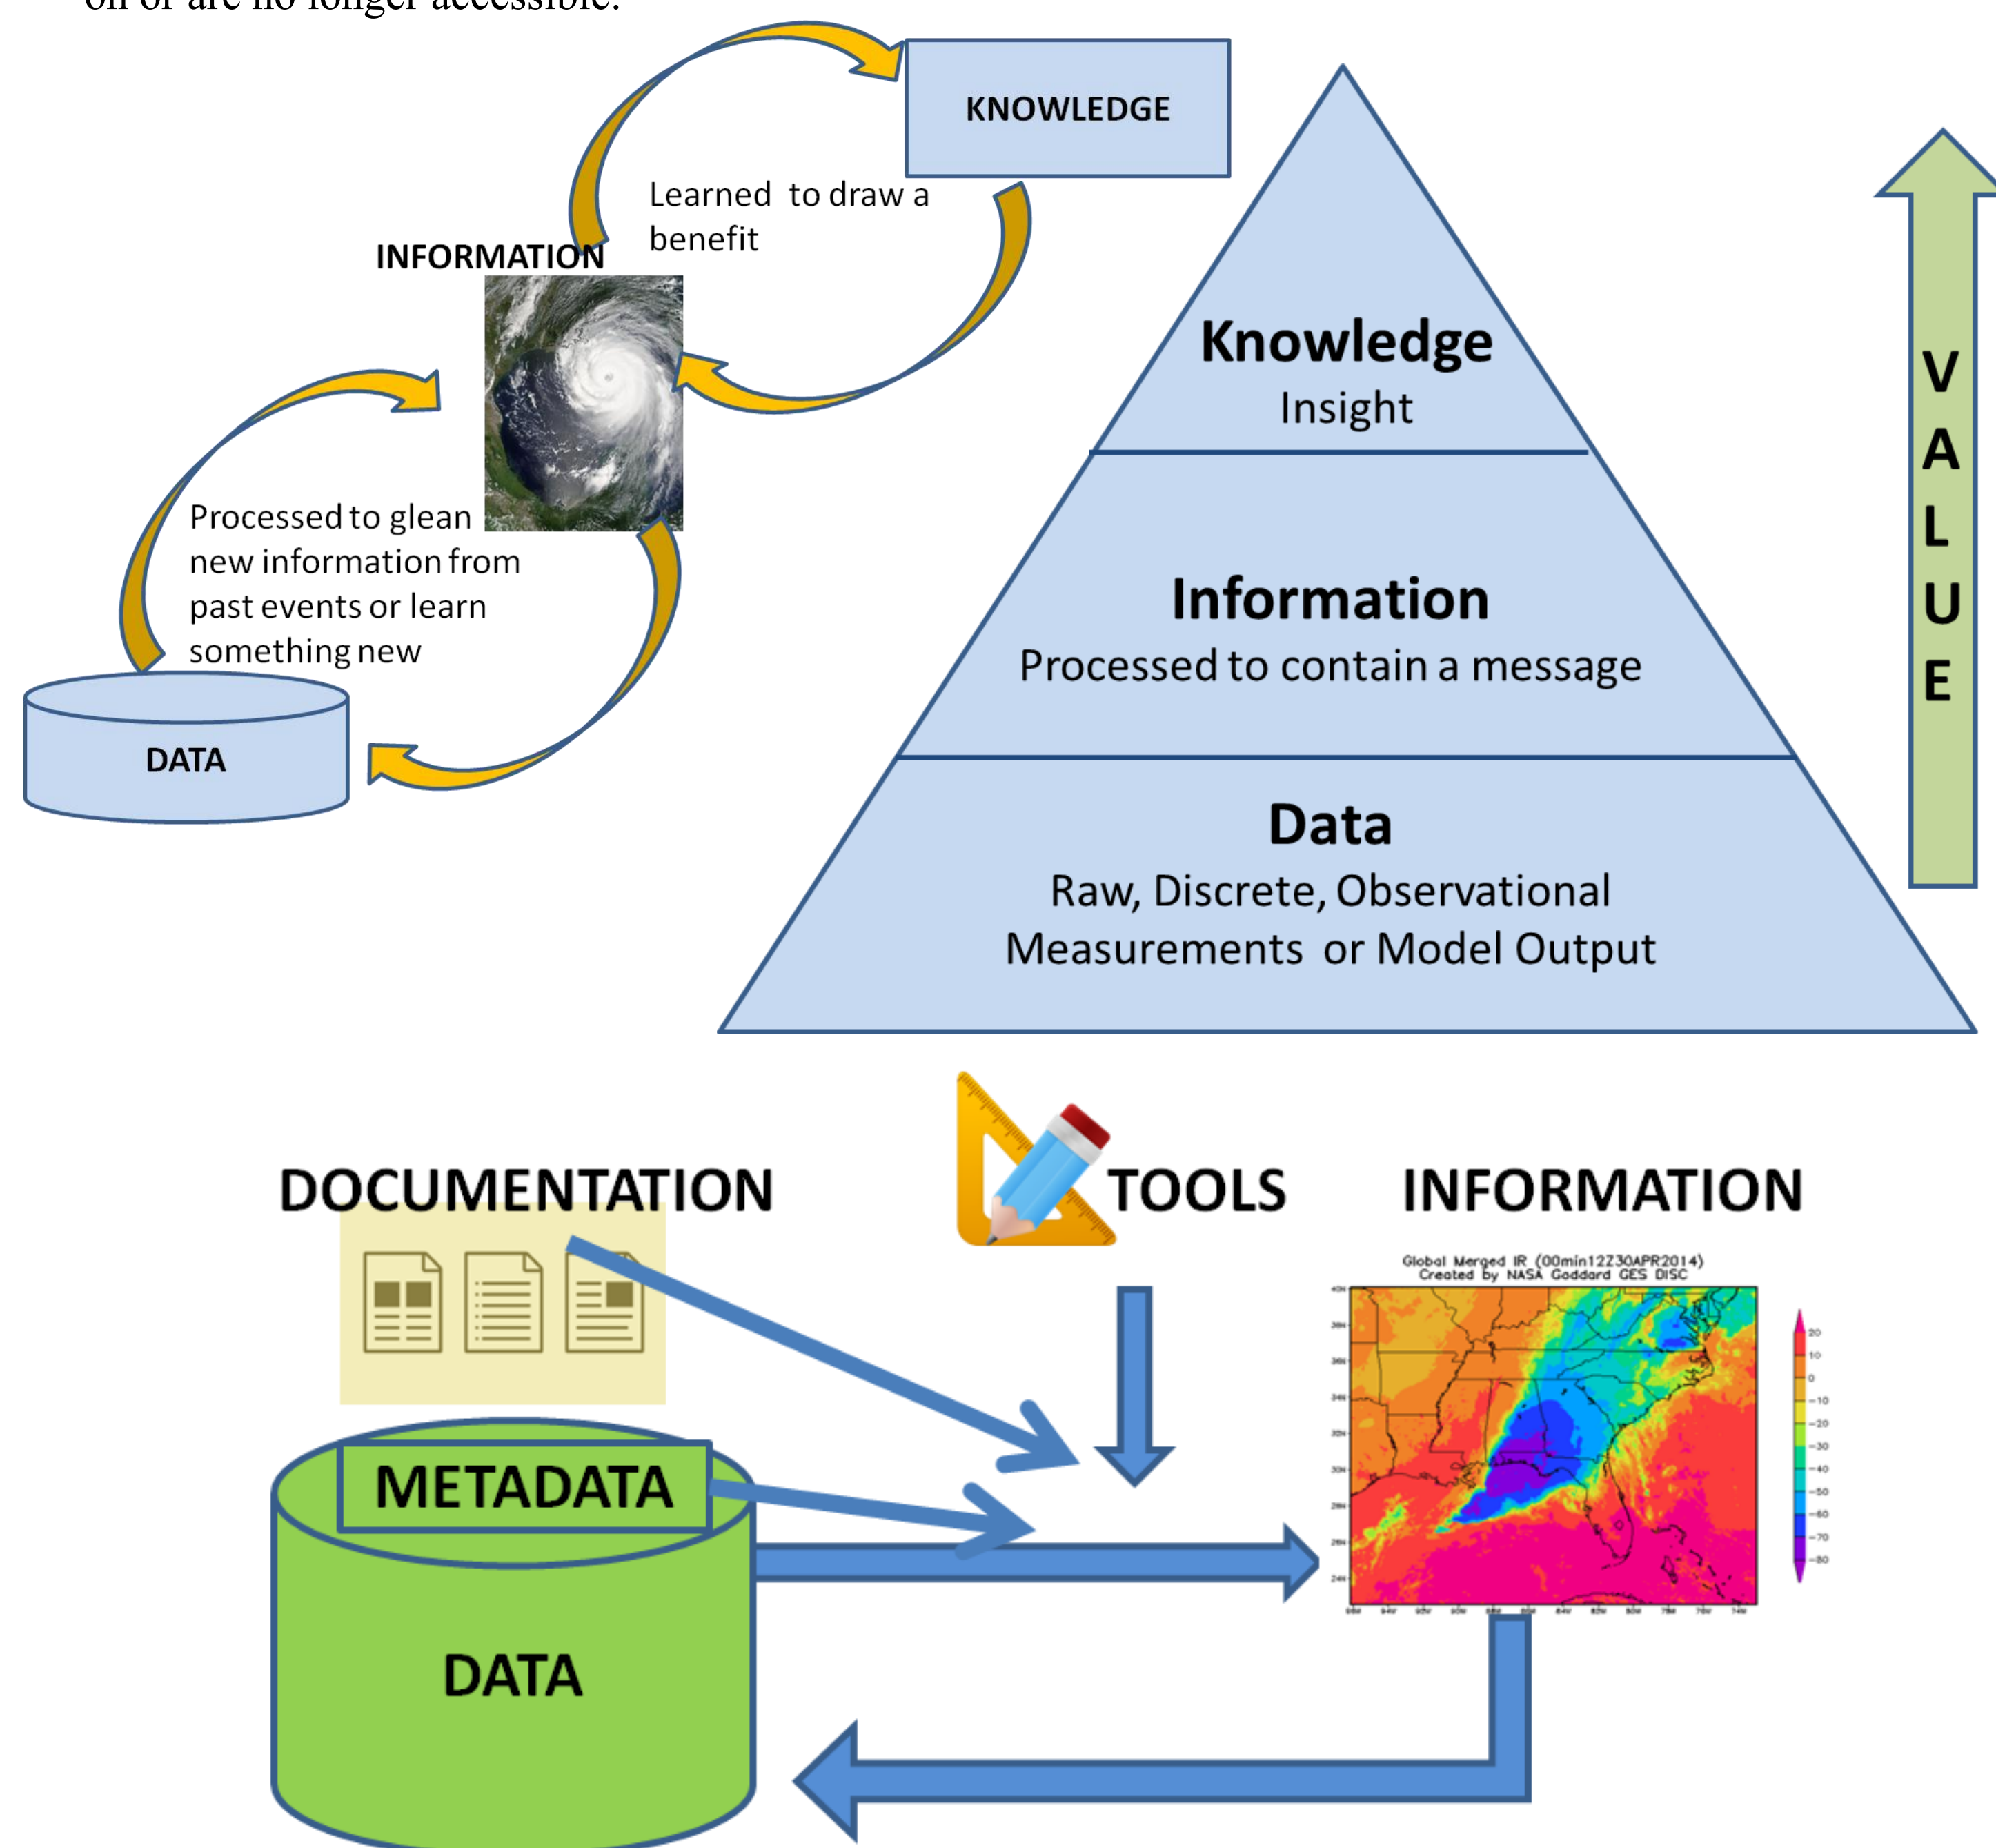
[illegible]

KNOWLEDGE

Learned to draw a benefit

INFORMATION

Processed to glean new information from past events or learn something new

DATA

Knowledge
Insight

Information
Processed to contain a message

Data
Raw, Discrete, Observational Measurements or Model Output

VALUE

DOCUMENTATION

TOOLS

INFORMATION

Global Merged IR (00min12Z30APR2014)
Created by NASA Goddard GES DISC

METADATA

DATA